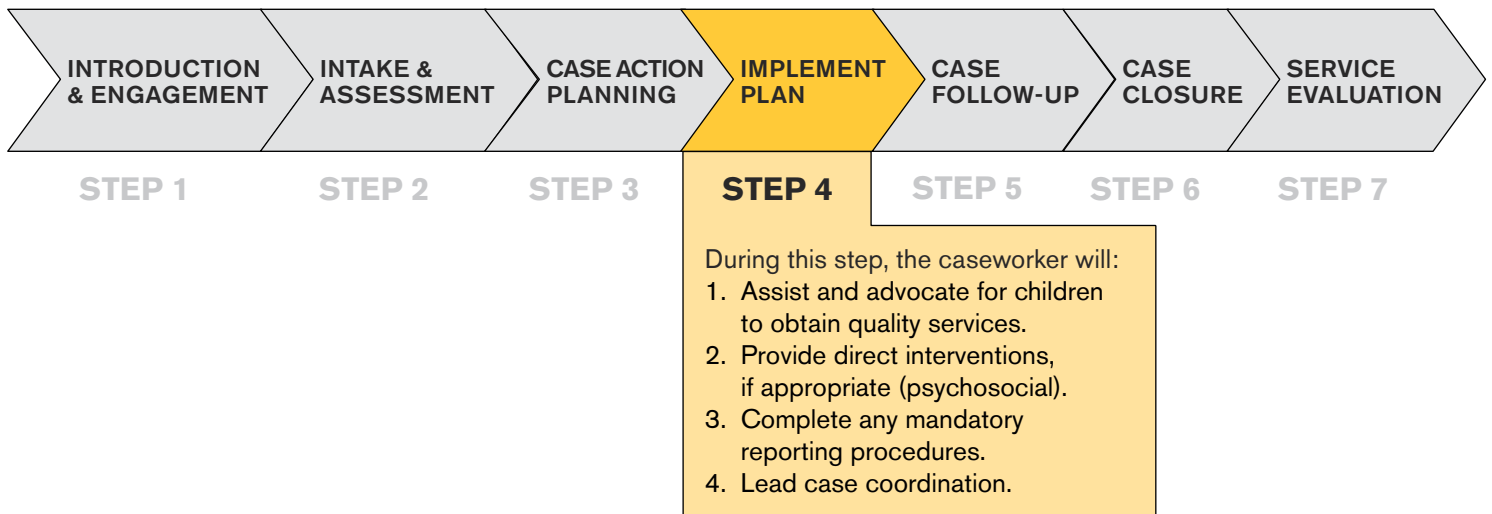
INTRODUCTION & ENGAGEMENT

INTAKE & ASSESSMENT

CASE ACTION PLANNING

IMPLEMENT PLAN

CASE FOLLOW-UP

CASE CLOSURE

SERVICE EVALUATION

STEP 1

STEP 2

STEP 3

STEP 4

STEP 5

STEP 6

STEP 7

During this step, the caseworker will:
1. Assist and advocate for children to obtain quality services.
2. Provide direct interventions, if appropriate (psychosocial).
3. Complete any mandatory reporting procedures.
4. Lead case coordination.